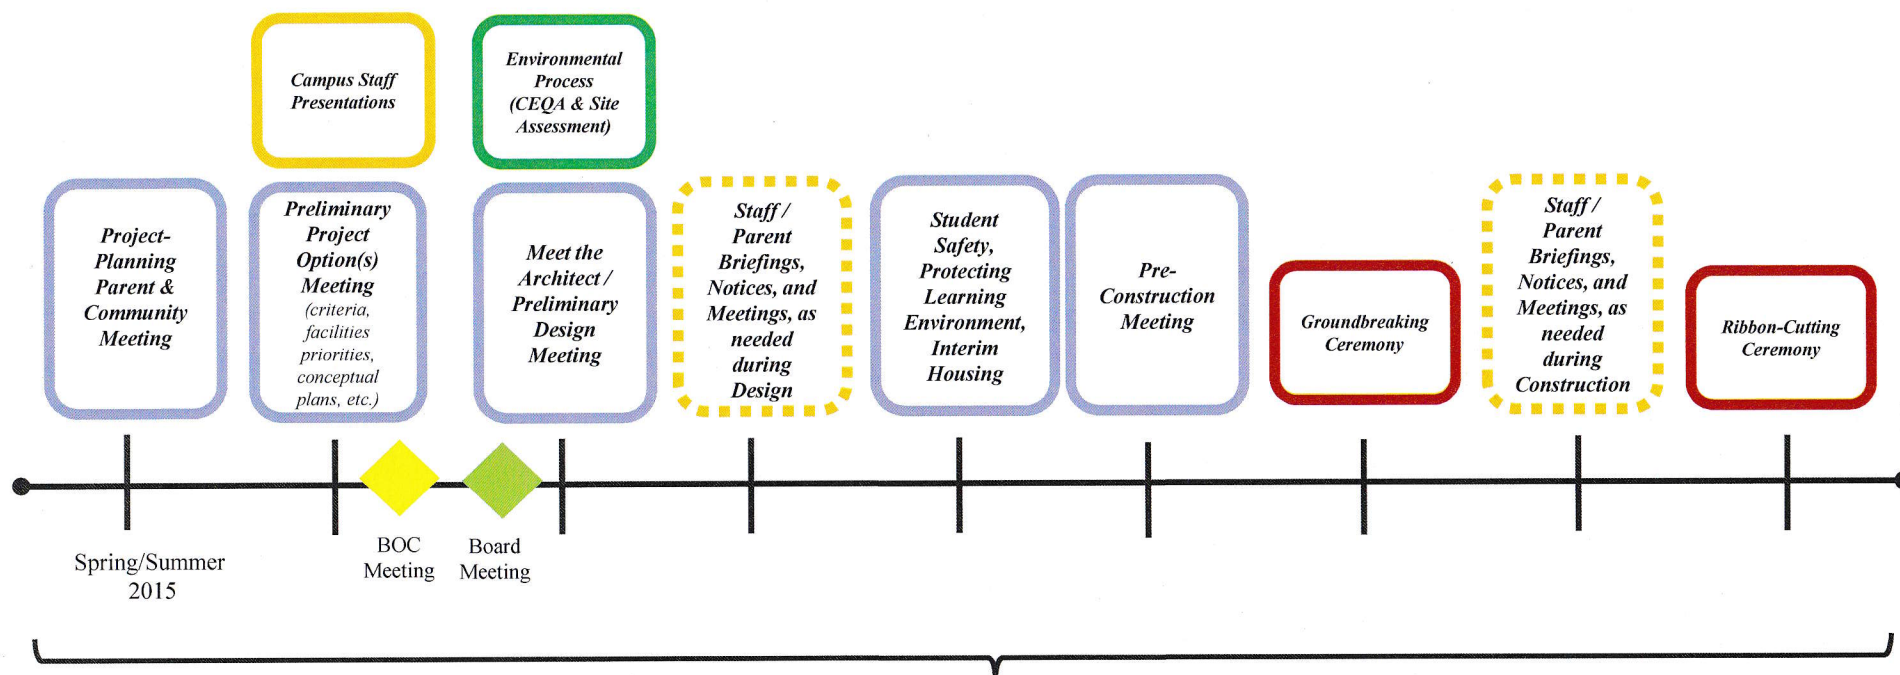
Campus Staff Presentations

Environmental Process (CEQA & Site Assessment)

Project-Planning Parent & Community Meeting

Preliminary Project Option(s) Meeting (criteria, facilities priorities, conceptual plans, etc.)

Meet the Architect / Preliminary Design Meeting

Staff / Parent Briefings, Notices, and Meetings, as needed during Design

Student Safety, Protecting Learning Environment, Interim Housing

Pre-Construction Meeting

Groundbreaking Ceremony

Staff / Parent Briefings, Notices, and Meetings, as needed during Construction

Ribbon-Cutting Ceremony

Spring/Summer 2015

BOC Meeting

Board Meeting